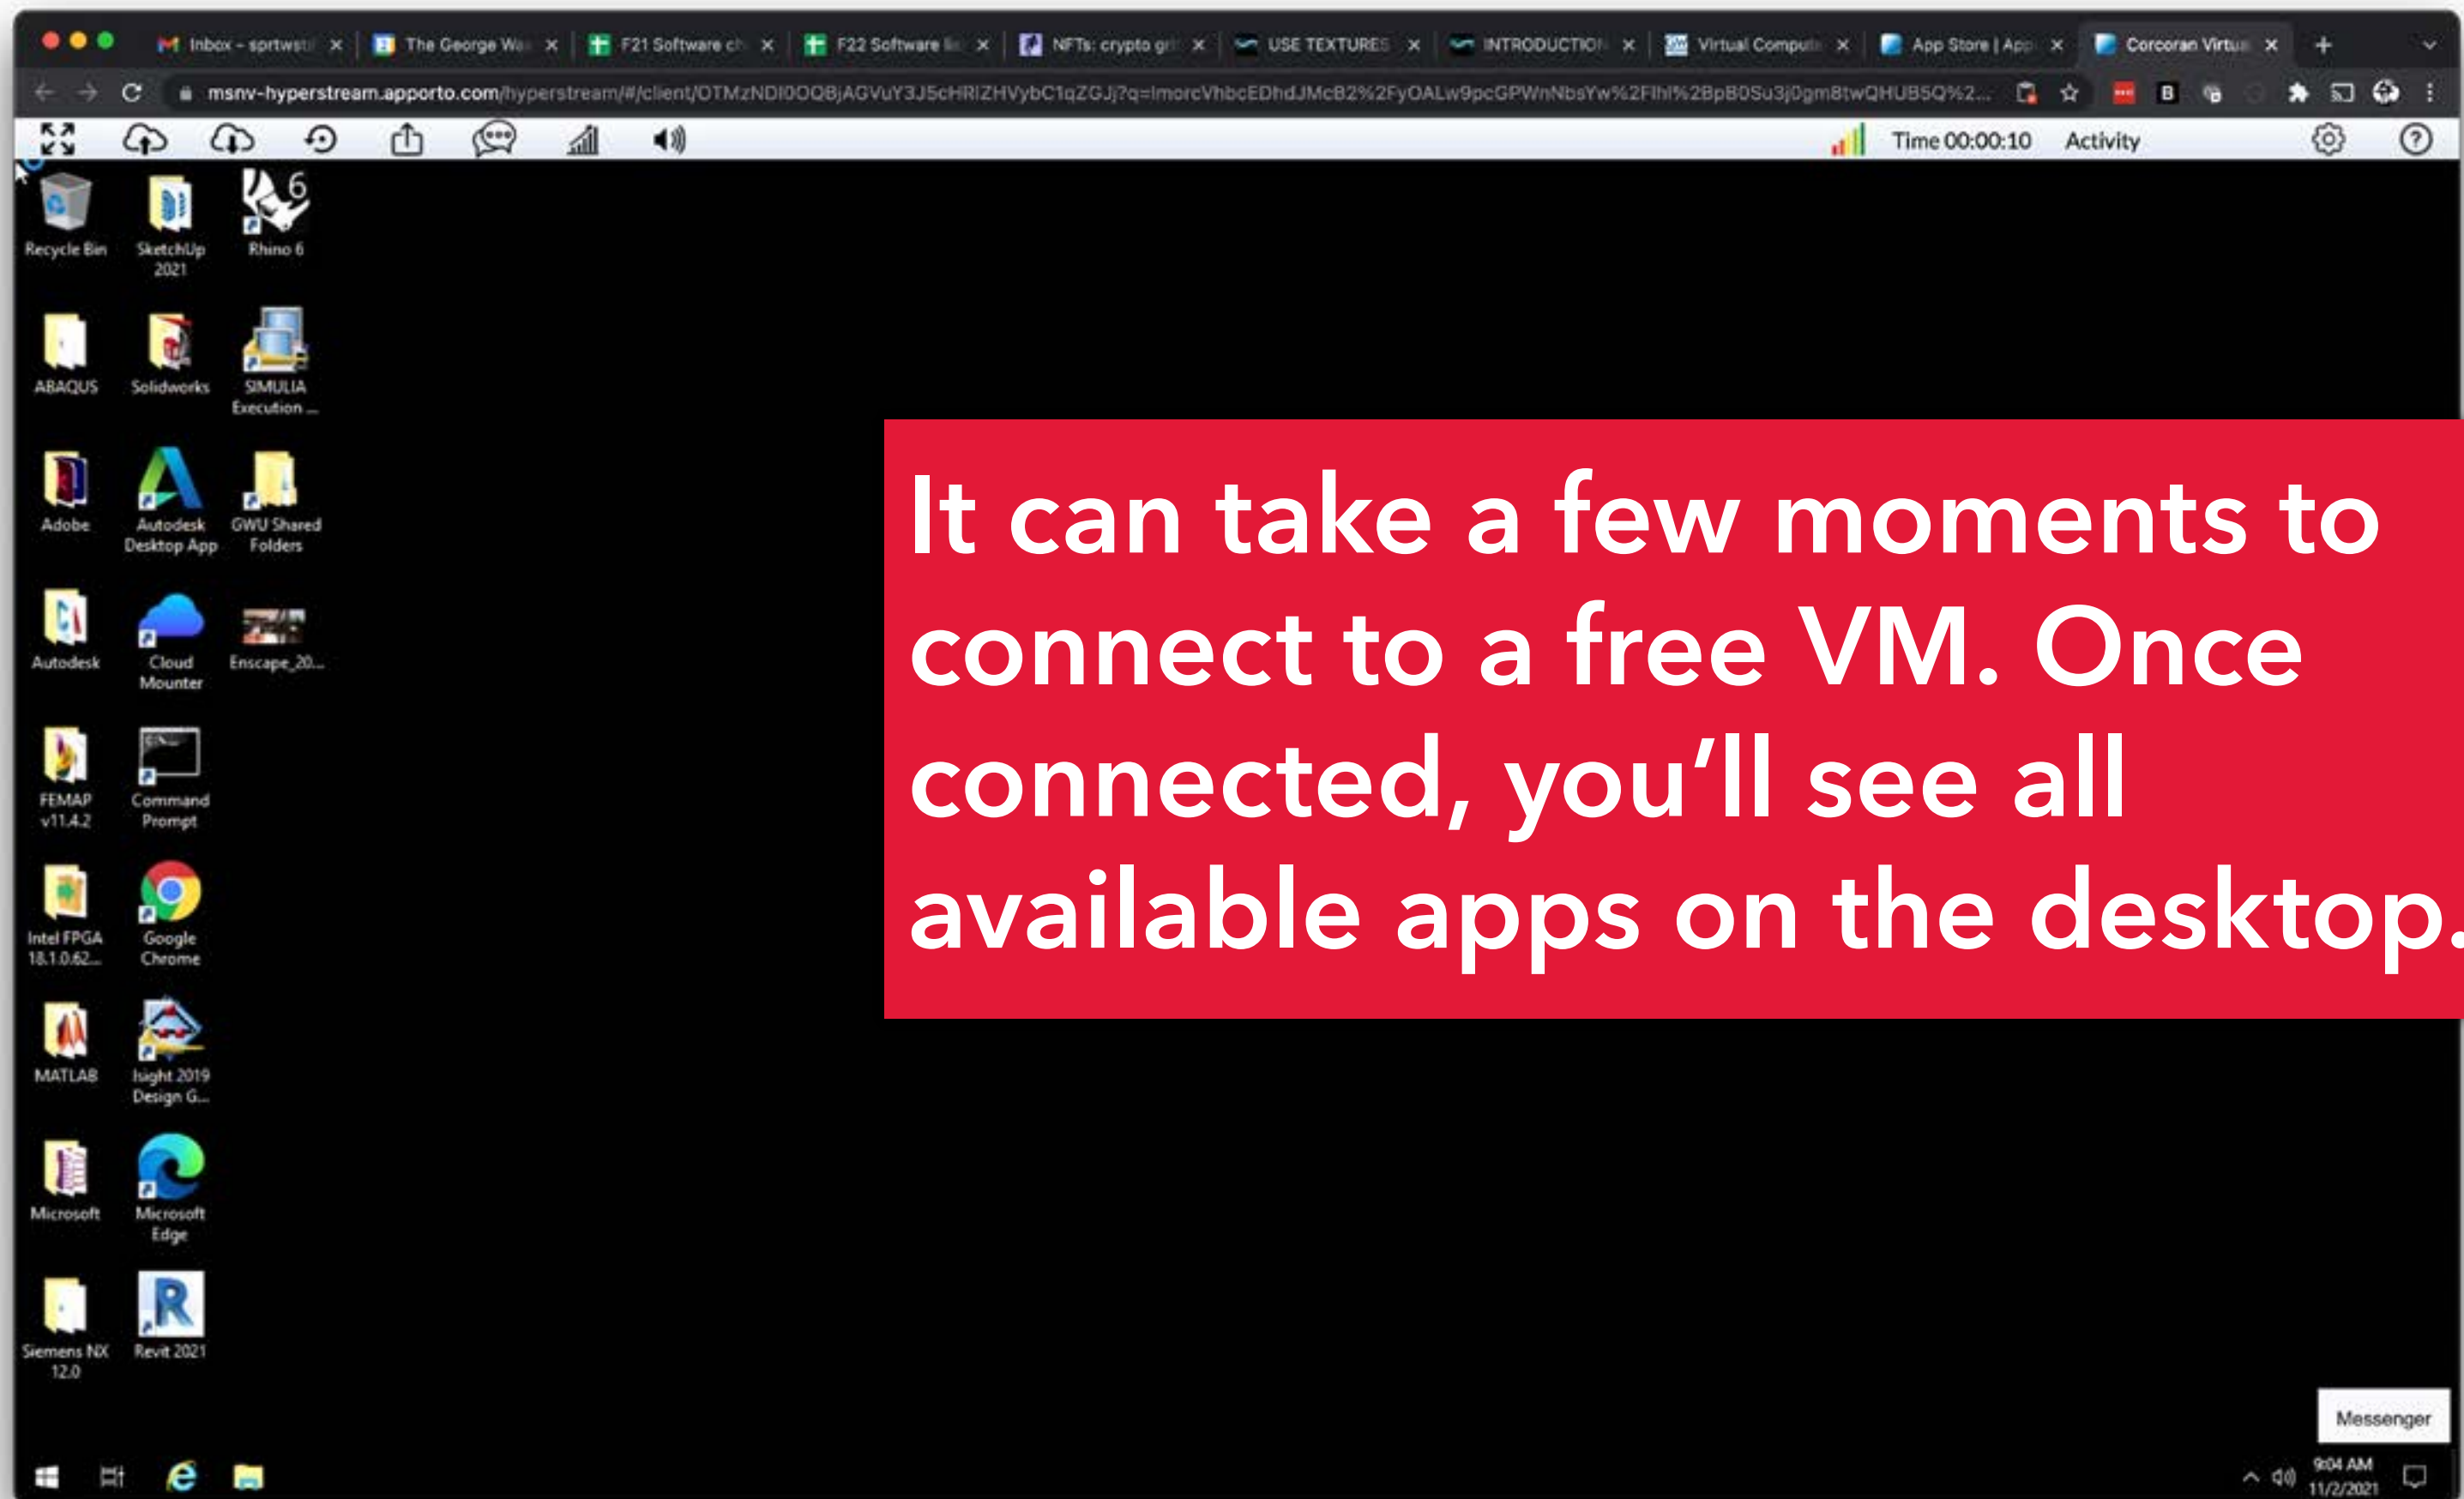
Inbox - sprtwst ×
The George Wa ×
F21 Software ch ×
F22 Software li ×
NFTs: crypto gri ×
USE TEXTURES ×
INTRODUCTION ×
Virtual Computi ×
App Store | App ×
Corcoran Virtu ×

msnv-hyperstream.apporto.com/hyperstream/#/client/OTMzNDI0OQBjAGVuY3J5cHRlZHVybC1qZGJj?q=lmorcVhbcEDhdJMcB2%2FyOALw9pcGPWnNbsYw%2FIhl%2BpB0Su3j0gm8twQHUB5Q%2...

Time 00:00:10 Activity

Recycle Bin
SketchUp 2021
Rhino 6
ABAQUS
Solidworks
SIMULIA Execution ...
Adobe
Autodesk Desktop App
GWU Shared Folders
Autodesk
Cloud Mounter
Enscape_20...
FEMAP v11.4.2
Command Prompt
Intel FPGA 18.1.0.62...
Google Chrome
MATLAB
Isight 2019 Design G...
Microsoft
Microsoft Edge
Siemens NX 12.0
Revit 2021

It can take a few moments to connect to a free VM. Once connected, you’ll see all available apps on the desktop.

Messenger

9:04 AM
11/2/2021